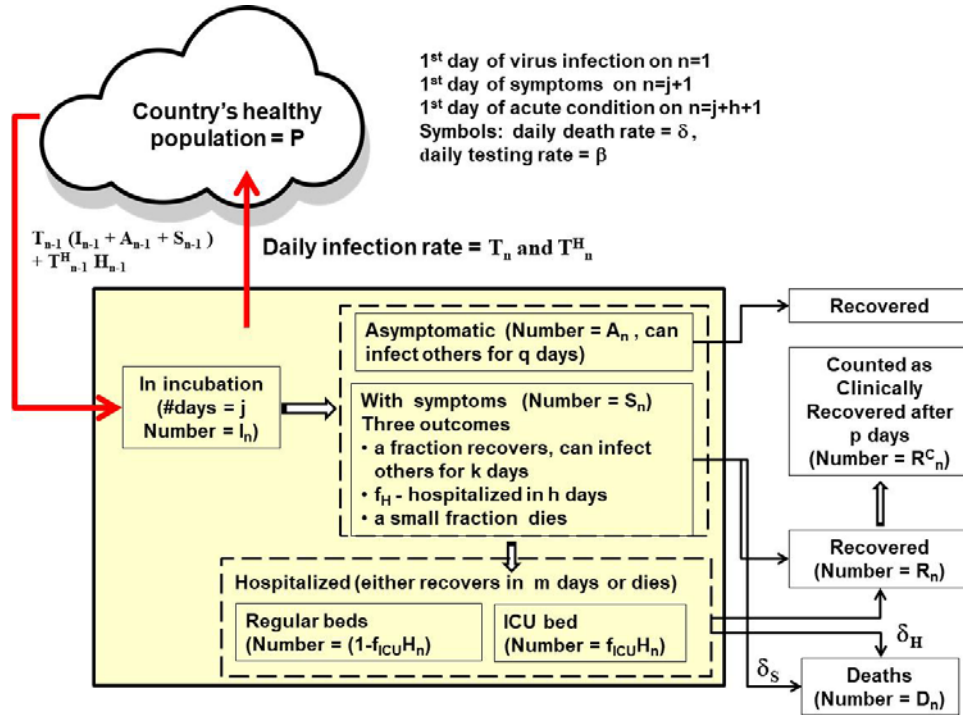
Country's healthy population = P

$1^{st}$ day of virus infection on n=1
$1^{st}$ day of symptoms on n=j+1
$1^{st}$ day of acute condition on n=j+h+1
Symbols: daily death rate = $\delta$,
daily testing rate = $\beta$

$T_{n-1}(I_{n-1} + A_{n-1} + S_{n-1}) + T^{H}_{n-1} H_{n-1}$

Daily infection rate = $T_n$ and $T^{H}_n$

In incubation (#days = j Number = $I_n$)

Asymptomatic (Number = $A_n$ , can infect others for q days)

With symptoms (Number = $S_n$)
Three outcomes
• a fraction recovers, can infect others for k days
• $f_H$ - hospitalized in h days
• a small fraction dies

Hospitalized (either recovers in m days or dies)

Regular beds (Number = (1-$f_{ICU}H_n$)

ICU bed (Number = $f_{ICU}H_n$)

Recovered

Counted as Clinically Recovered after p days (Number = $R^{C}_n$)

Recovered (Number = $R_n$)

$\delta_H$

$\delta_S$

Deaths (Number = $D_n$)